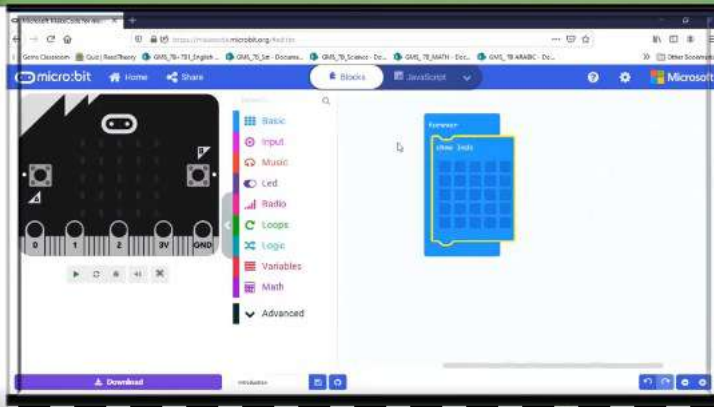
Microsoft MakeCode for micro:bit

https://makecode.microbit.org/#editor

Gems Classroom | Quiz | ReadTheory | GMS_7B - TB1_English ... | GMS_7B_Sei - Docume... | GMS_7B_Science - Do... | GMS_7B_MATH - Doc... | GMS_7B ARABIC - Do... | Other Bookmarks

micro:bit | Home | Share | Blocks | JavaScript | Microsoft

0 | 1 | 2 | 3V | GND

Search...

Basic
Input
Music
Led
Radio
Loops
Logic
Variables
Math
Advanced

forever
show leds

Download

Introduction